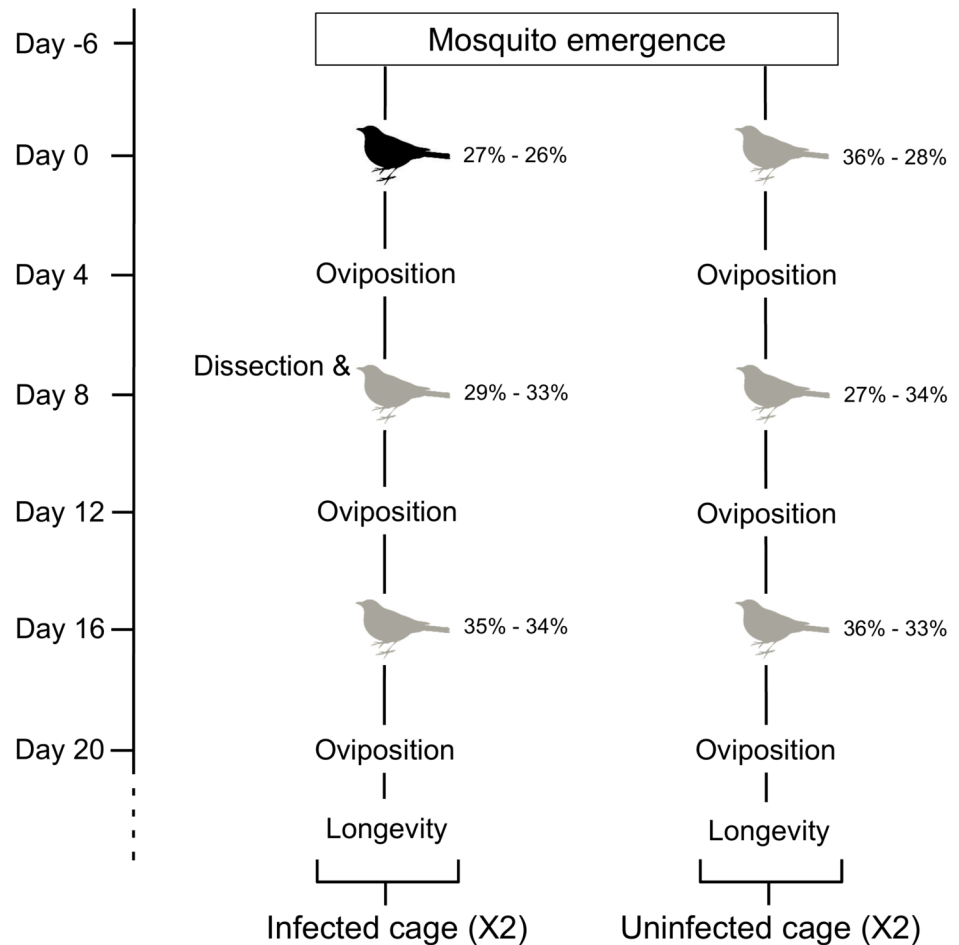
Day -6
Mosquito emergence

Day 0
27% - 26%
36% - 28%

Day 4
Oviposition
Oviposition

Day 8
Dissection &
29% - 33%
27% - 34%

Day 12
Oviposition
Oviposition

Day 16
35% - 34%
36% - 33%

Day 20
Oviposition
Oviposition

Longevity
Longevity

Infected cage (X2)
Uninfected cage (X2)